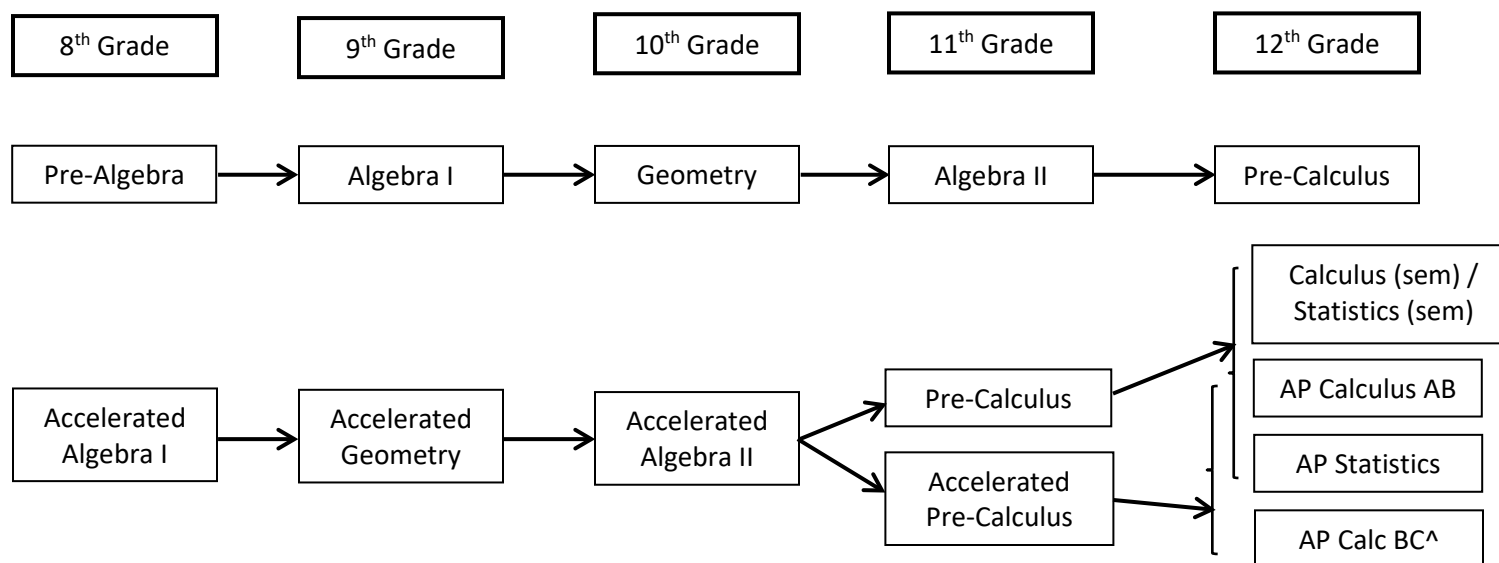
$8^{th}$ Grade

$9^{th}$ Grade

$10^{th}$ Grade

$11^{th}$ Grade

$12^{th}$ Grade

Pre-Algebra

Algebra I

Geometry

Algebra II

Pre-Calculus

Accelerated Algebra I

Accelerated Geometry

Accelerated Algebra II

Pre-Calculus

Accelerated Pre-Calculus

Calculus (sem) / Statistics (sem)

AP Calculus AB

AP Statistics

AP Calc BC^